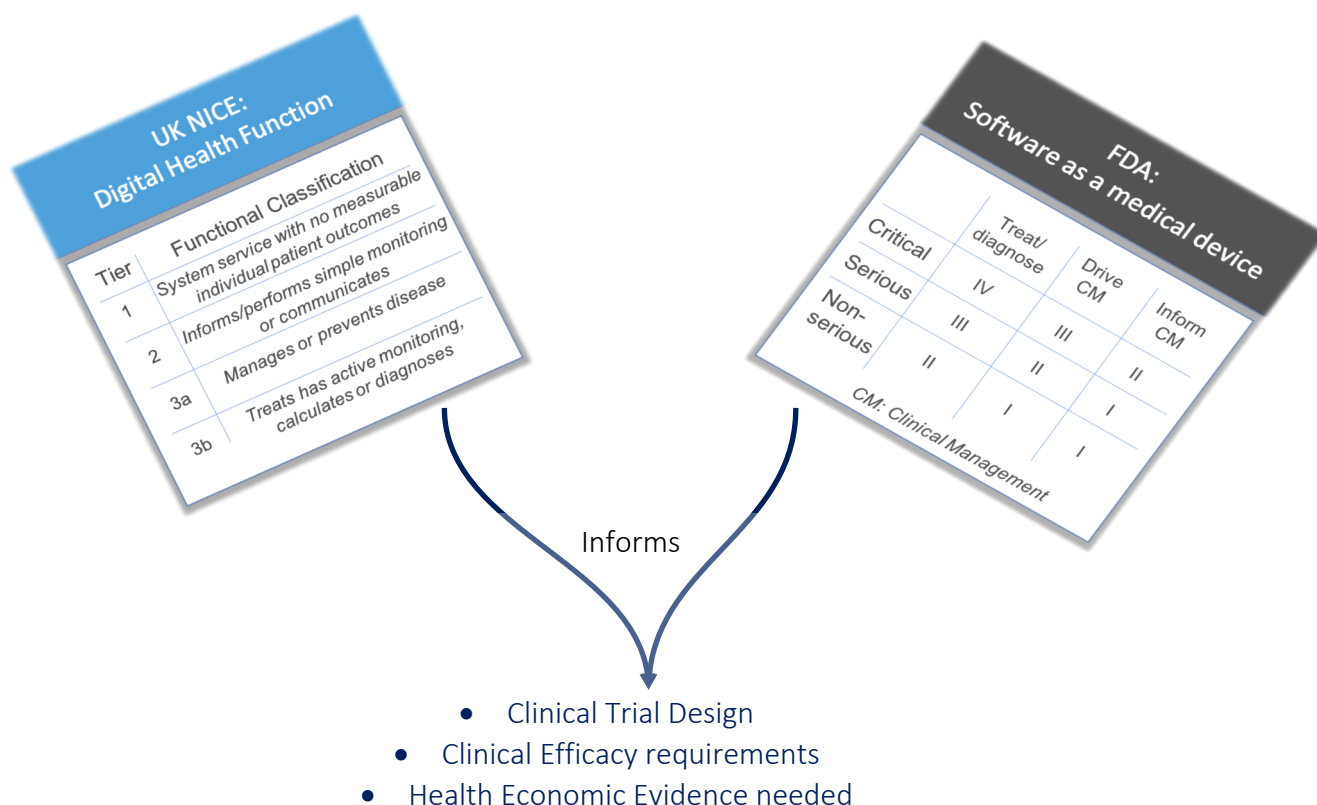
UK NICE:
Digital Health Function

| Tier | Functional Classification |
|---|---|
| 1 | System service with no measurable individual patient outcomes |
| 2 | Informs/performs simple monitoring or communicates |
| 3a | Manages or prevents disease |
| 3b | Treats has active monitoring, calculates or diagnoses |

FDA:
Software as a medical device

| | Treat/ diagnose | Drive CM | Inform CM |
|---|---|---|---|
| Critical | IV | III | II |
| Serious | III | II | I |
| Non-serious | II | I | I |

CM: Clinical Management

Informs

• Clinical Trial Design
• Clinical Efficacy requirements
• Health Economic Evidence needed